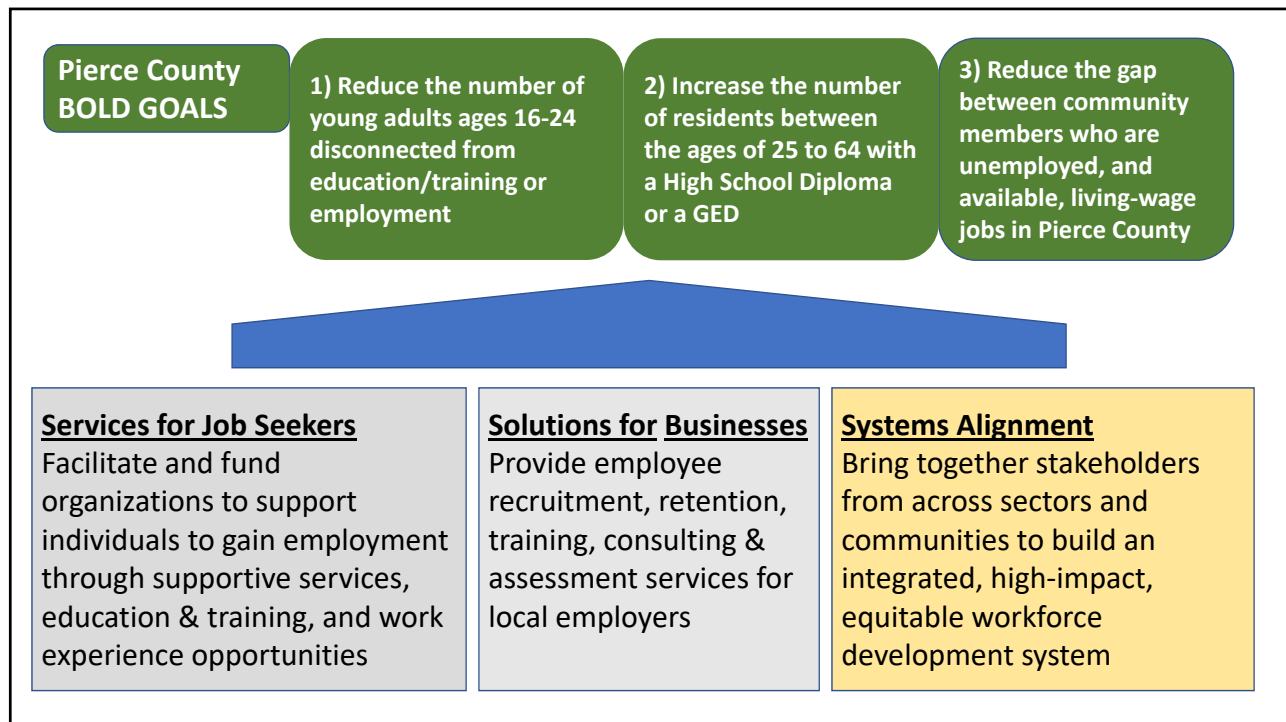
Pierce County BOLD GOALS

1) Reduce the number of young adults ages 16-24 disconnected from education/training or employment

2) Increase the number of residents between the ages of 25 to 64 with a High School Diploma or a GED

3) Reduce the gap between community members who are unemployed, and available, living-wage jobs in Pierce County

Services for Job Seekers
Facilitate and fund organizations to support individuals to gain employment through supportive services, education & training, and work experience opportunities

Solutions for Businesses
Provide employee recruitment, retention, training, consulting & assessment services for local employers

Systems Alignment
Bring together stakeholders from across sectors and communities to build an integrated, high-impact, equitable workforce development system